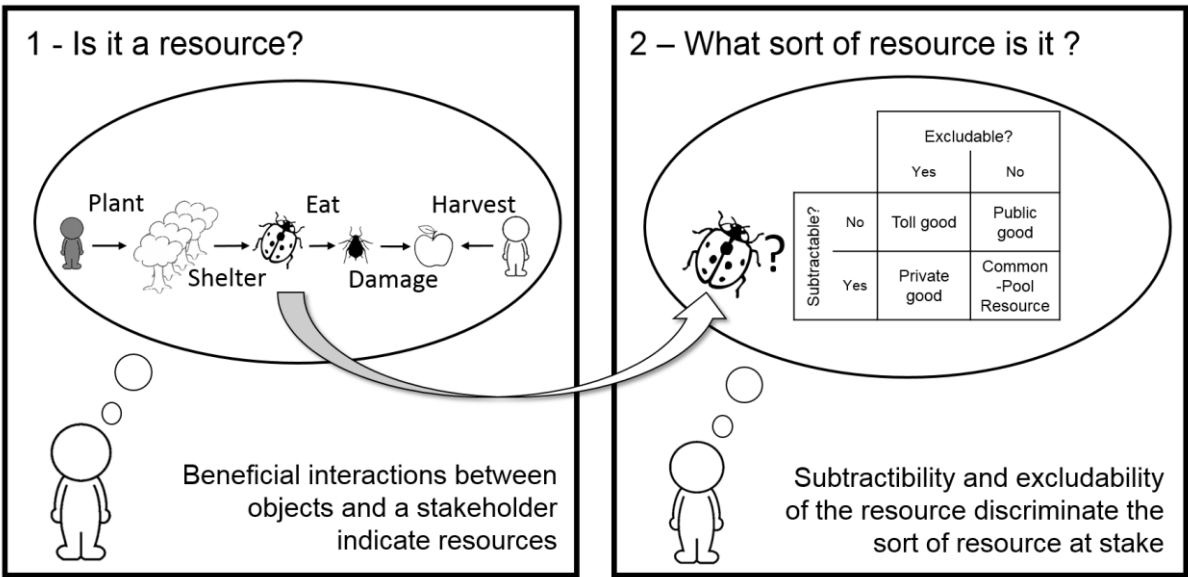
1 - Is it a resource?

Plant
Eat
Harvest
Shelter
Damage

Beneficial interactions between objects and a stakeholder indicate resources

2 – What sort of resource is it ?

?

| | | Excludable? | |
|---|---|---|---|
| | | Yes | No |
| Subtractable? | No | Toll good | Public good |
| | Yes | Private good | Common -Pool Resource |

Subtractibility and excludability of the resource discriminate the sort of resource at stake